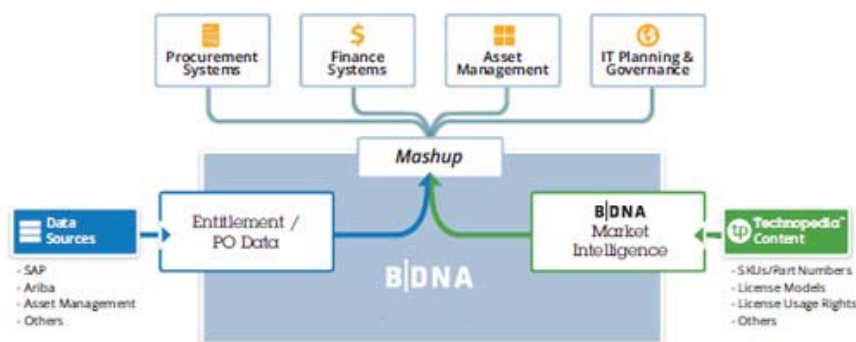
Procurement Systems

$ Finance Systems

Asset Management

IT Planning & Governance

Mashup

Data Sources

- SAP
- Ariba
- Asset Management
- Others

Entitlement / PO Data

B|DNA Market Intelligence

B|DNA

tp Technopedia™ Content

- SKUs/Part Numbers
- License Models
- License Usage Rights
- Others